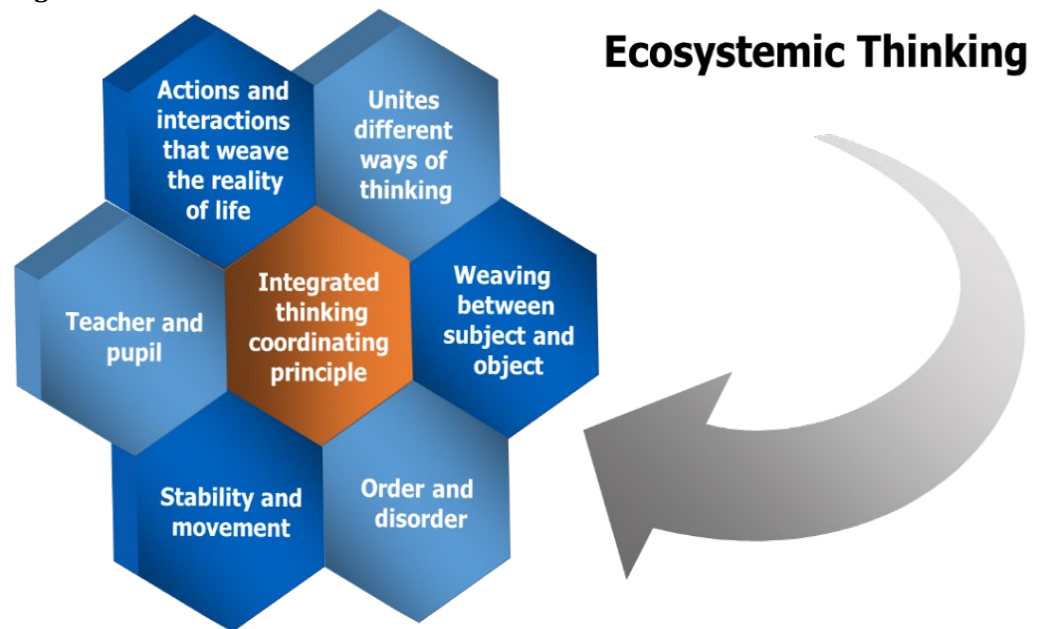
Ecosystemic Thinking

Actions and interactions that weave the reality of life

Unites different ways of thinking

Teacher and pupil

Integrated thinking coordinating principle

Weaving between subject and object

Stability and movement

Order and disorder